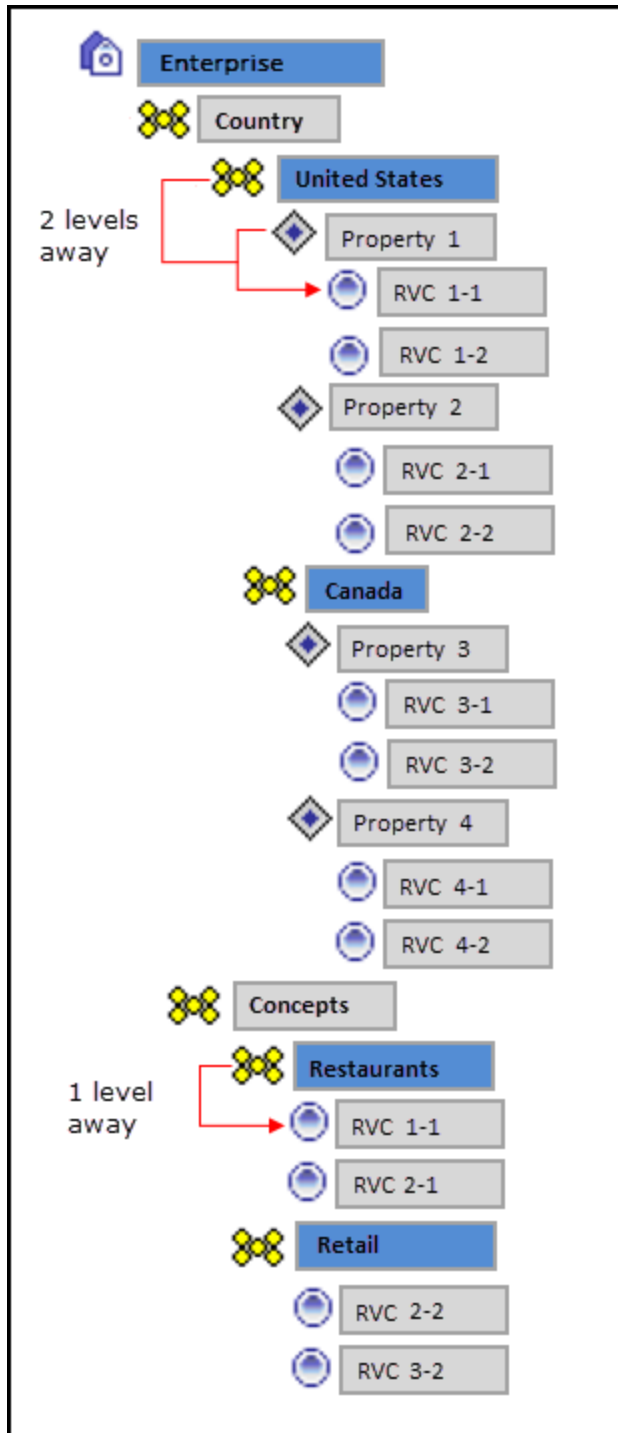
Enterprise
Country
United States
2 levels away
Property 1
RVC 1-1
RVC 1-2
Property 2
RVC 2-1
RVC 2-2
Canada
Property 3
RVC 3-1
RVC 3-2
Property 4
RVC 4-1
RVC 4-2
Concepts
Restaurants
1 level away
RVC 1-1
RVC 2-1
Retail
RVC 2-2
RVC 3-2